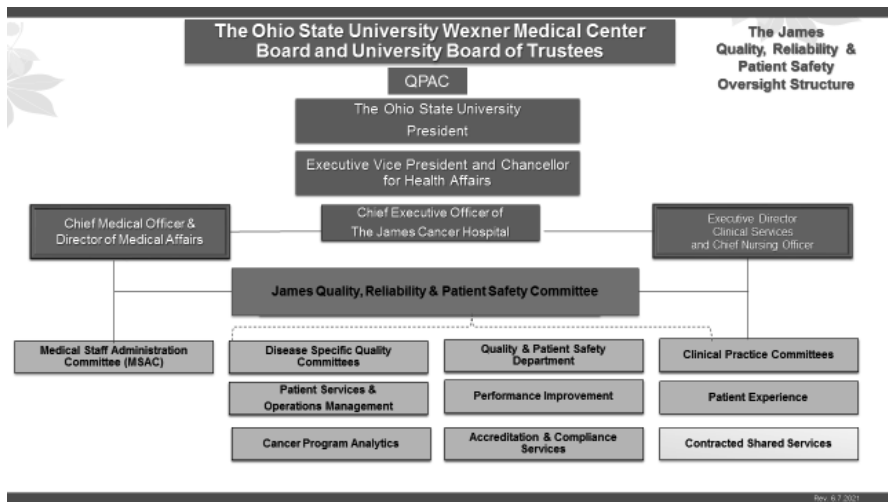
The Ohio State University Wexner Medical Center Board and University Board of Trustees

The James Quality, Reliability & Patient Safety Oversight Structure

QPAC

The Ohio State University President

Executive Vice President and Chancellor for Health Affairs

Chief Medical Officer & Director of Medical Affairs

Chief Executive Officer of The James Cancer Hospital

Executive Director Clinical Services and Chief Nursing Officer

James Quality, Reliability & Patient Safety Committee

Medical Staff Administration Committee (MSAC)

Disease Specific Quality Committees

Quality & Patient Safety Department

Clinical Practice Committees

Patient Services & Operations Management

Performance Improvement

Patient Experience

Cancer Program Analytics

Accreditation & Compliance Services

Contracted Shared Services

Rev. 6.7.2021